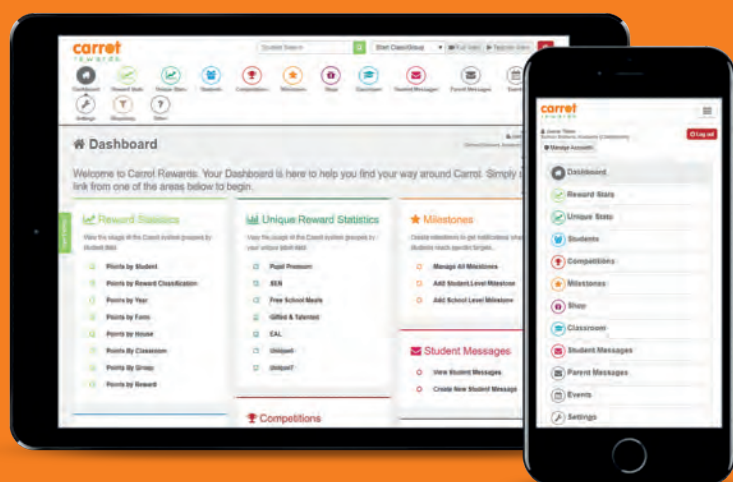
carrot rewards

Student Search

Start Class/Group

Dashboard Reward Stats Unique Stats Students Competitions Milestones Shop Classroom Student Messages Parent Messages Events

Settings Rewards Other

Dashboard

Welcome to Carrot Rewards. Your Dashboard is here to help you find your way around Carrot. Simply pick a link from one of the areas below to begin.

Reward Statistics

Points by Student
Points by Reward Classification
Points by Year
Points by Form
Points by House
Points By Classroom
Points by Group
Points by Reward

Unique Reward Statistics

Pupil Premium
SEN
Free School Meals
Gifted & Talented
EAL
Unique6
Unique7

Milestones

Manage All Milestones
Add Student Level Milestone
Add School Level Milestone

Student Messages

View Student Messages
Create New Student Message

Competitions

carrot rewards

Log out

Manage Account

Dashboard
Reward Stats
Unique Stats
Students
Competitions
Milestones
Shop
Classroom
Student Messages
Parent Messages
Events
Settings